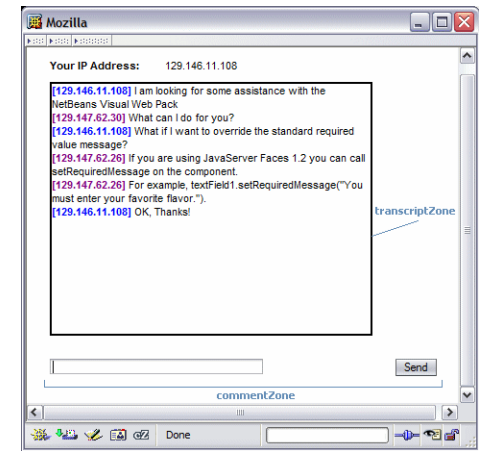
Mozilla

Your IP Address: 129.146.11.108

[129.146.11.108] I am looking for some assistance with the NetBeans Visual Web Pack
[129.147.62.30] What can I do for you?
[129.146.11.108] What if I want to override the standard required value message?
[129.147.62.26] If you are using JavaServer Faces 1.2 you can call setRequiredMessage on the component.
[129.147.62.26] For example, textField1.setRequiredMessage("You must enter your favorite flavor.").
[129.146.11.108] OK, Thanks!

transcriptZone

Send

commentZone

Done